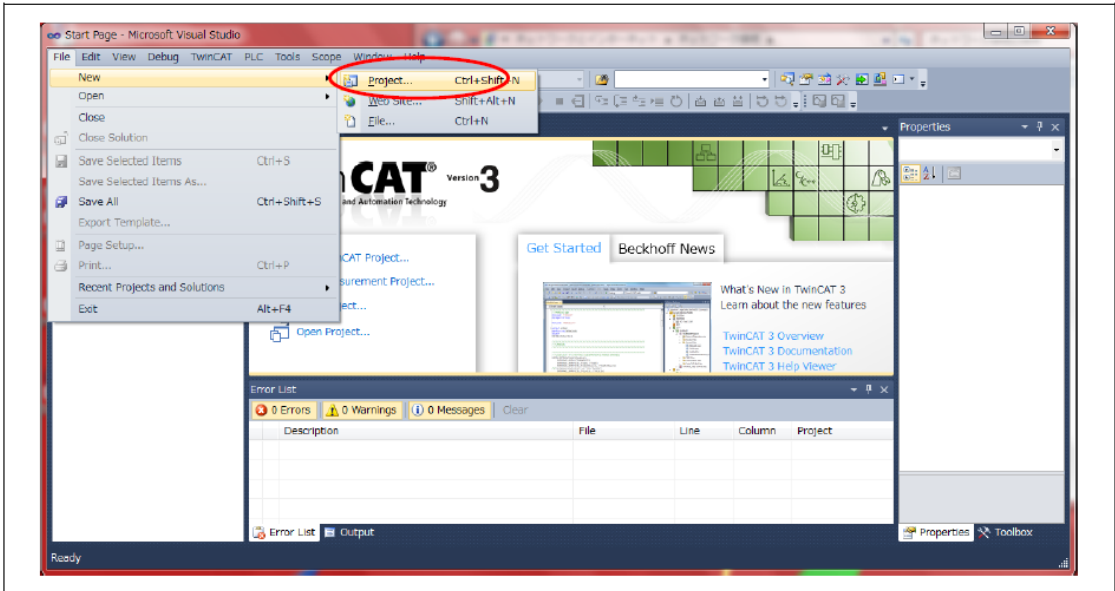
Start Page - Microsoft Visual Studio

File Edit View Debug TwinCAT PLC Tools Scope Window Help

New
Open
Close
Close Solution
Save Selected Items Ctrl+S
Save Selected Items As...
Save All Ctrl+Shift+S
Export Template...
Page Setup...
Print... Ctrl+P
Recent Projects and Solutions
Exit Alt+F4

Project... Ctrl+Shift+N
Web Site... Shift+Alt+N
File... Ctrl+N

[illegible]CAT® Version 3
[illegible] and Automation Technology

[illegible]CAT Project...
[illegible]surement Project...
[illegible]oject...
Open Project...

Get Started
Beckhoff News

What's New in TwinCAT 3
Learn about the new features

TwinCAT 3 Overview
TwinCAT 3 Documentation
TwinCAT 3 Help Viewer

Properties

Error List
0 Errors
0 Warnings
0 Messages
Clear

| | Description | File | Line | Column | Project |
|---|---|---|---|---|---|

Error List
Output

Properties
Toolbox

Ready